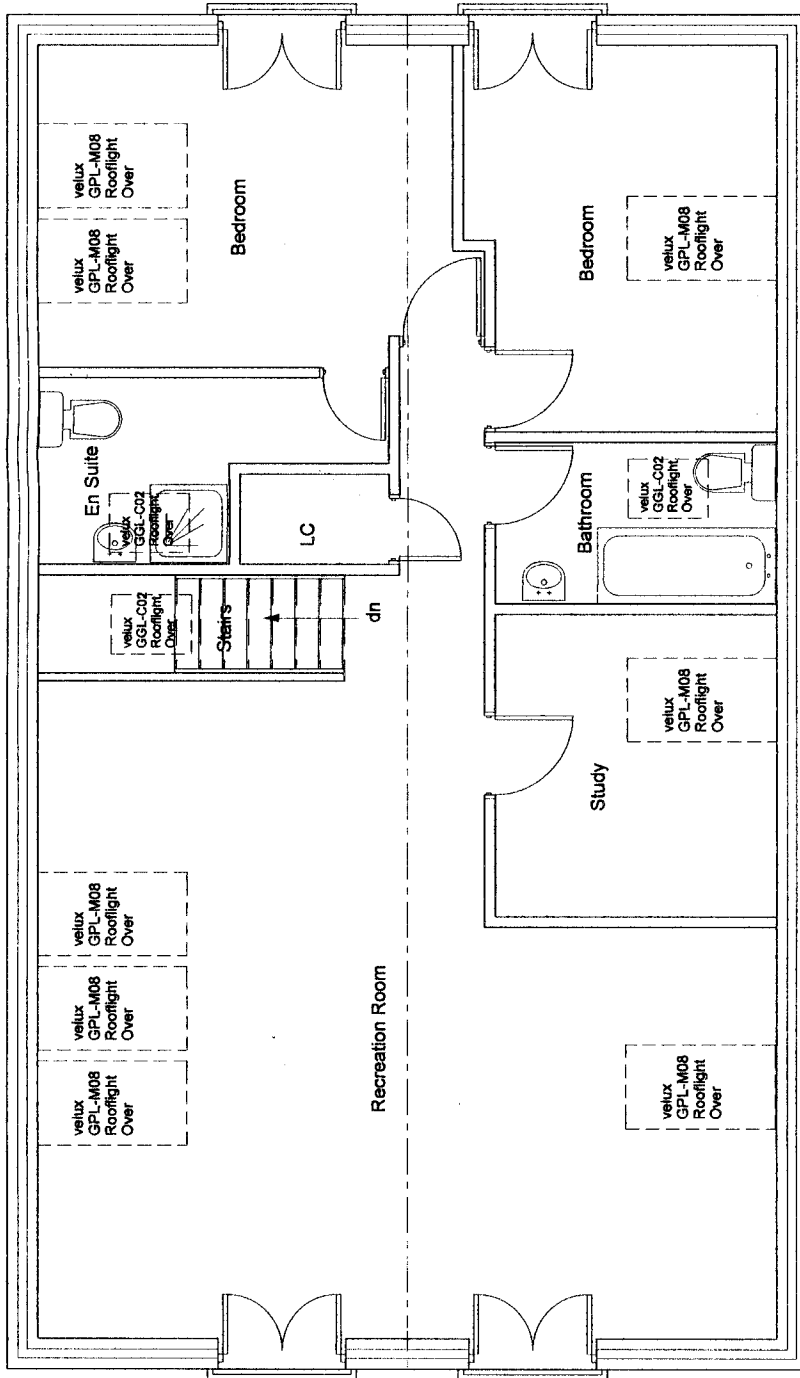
velux GPL-M08 Rooflight Over

velux GPL-M08 Rooflight Over

Bedroom

Bedroom

velux GPL-M08 Rooflight Over

En Suite

velux GGL-C02 Rooflight Over

LC

velux GGL-C02 Rooflight Over

Bathroom

velux GGL-C02 Rooflight Over

Stairs

dn

velux GPL-M08 Rooflight Over

Study

velux GPL-M08 Rooflight Over

velux GPL-M08 Rooflight Over

velux GPL-M08 Rooflight Over

Recreation Room

velux GPL-M08 Rooflight Over